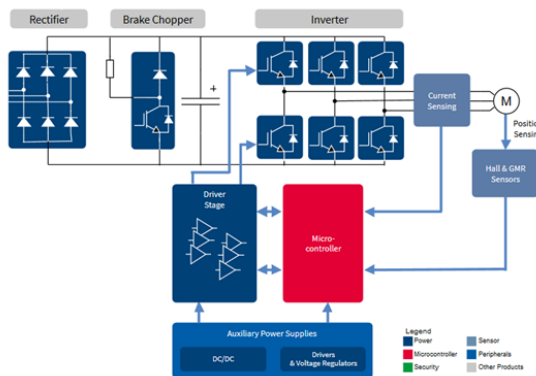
Rectifier

Brake Chopper

Inverter

Current Sensing

M

Position Sensing

Hall & GMR Sensors

Driver Stage

Micro-controller

Auxiliary Power Supplies

DC/DC

Drivers & Voltage Regulators

Legend

Power

Microcontroller

Security

Sensor

Peripherals

Other Products